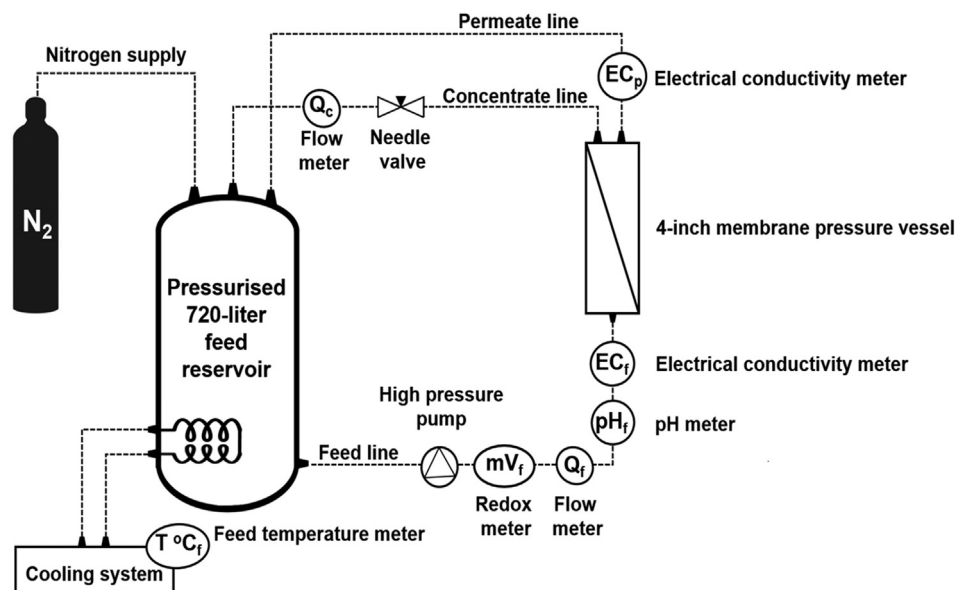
Permeate line

Nitrogen supply

$EC_p$ Electrical conductivity meter

$Q_c$ Flow meter

Needle valve

Concentrate line

$N_2$

4-inch membrane pressure vessel

Pressurised 720-liter feed reservoir

$EC_f$ Electrical conductivity meter

High pressure pump

$pH_f$ pH meter

Feed line

$mV_f$ Redox meter

$Q_f$ Flow meter

$T\,^oC_f$ Feed temperature meter

Cooling system